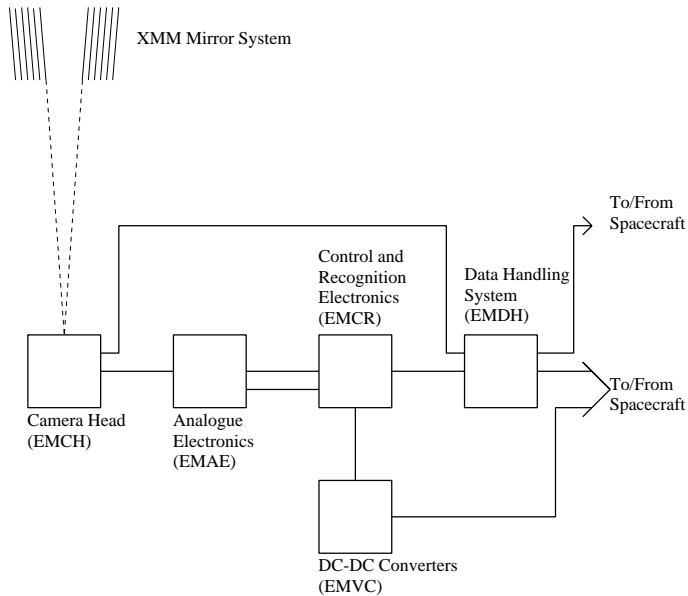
XMM Mirror System

To/From Spacecraft

Control and Recognition Electronics (EMCR)

Data Handling System (EMDH)

To/From Spacecraft

Camera Head (EMCH)

Analogue Electronics (EMAE)

DC-DC Converters (EMVC)